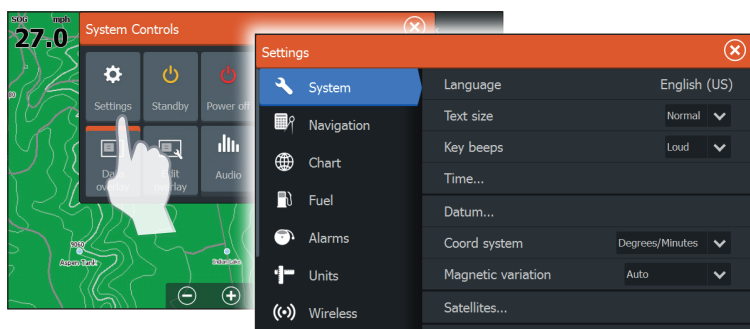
SOG mph
27.0

System Controls

Settings
Standby
Power off
Da overlay
Edit overlay
Audio

Aspen Tank

Settings

System
Navigation
Chart
Fuel
Alarms
Units
Wireless

Language English (US)
Text size Normal
Key beeps Loud
Time...
Datum...
Coord system Degrees/Minutes
Magnetic variation Auto
Satellites...